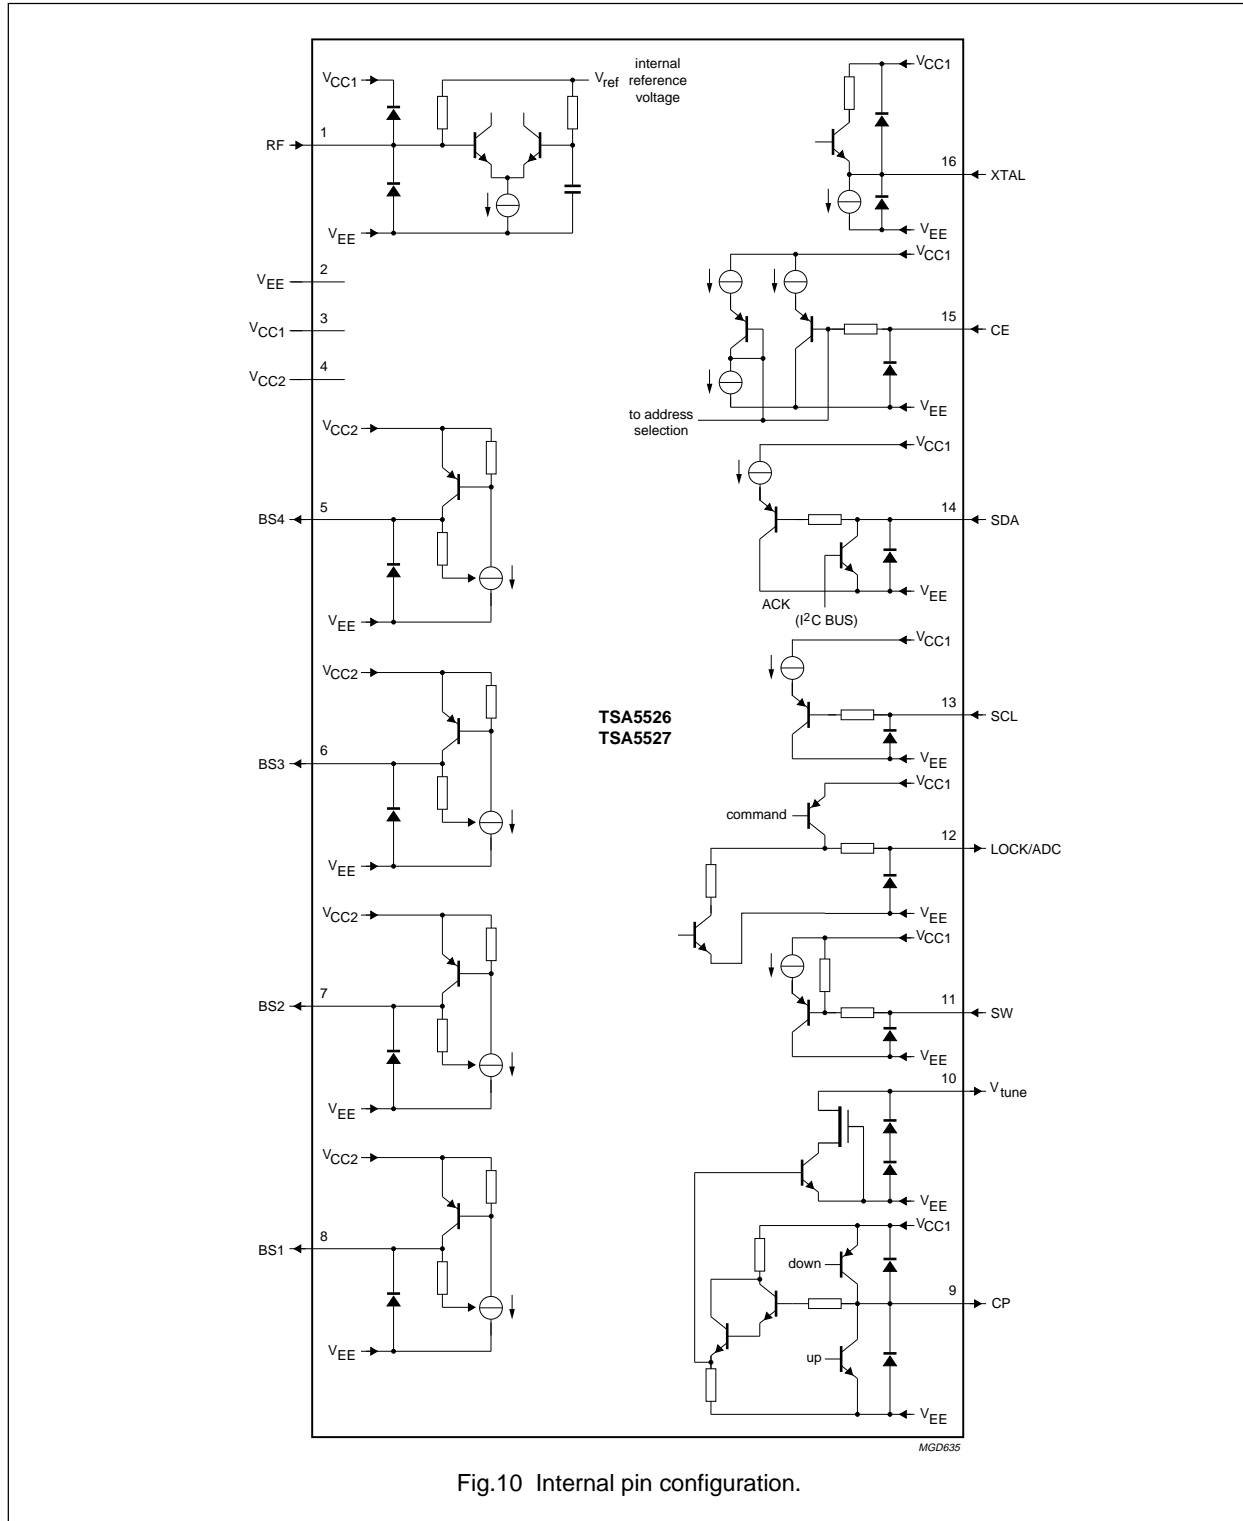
$V_{CC1}$

$V_{ref}$

internal reference voltage

1

RF

$V_{EE}$

2

$V_{EE}$

3

$V_{CC1}$

4

$V_{CC2}$

$V_{CC2}$

5

BS4

$V_{EE}$

$V_{CC2}$

6

BS3

$V_{EE}$

$V_{CC2}$

7

BS2

$V_{EE}$

$V_{CC2}$

8

BS1

$V_{EE}$

TSA5526
TSA5527

$V_{CC1}$

16

XTAL

$V_{EE}$

$V_{CC1}$

15

CE

to address selection

$V_{EE}$

$V_{CC1}$

14

SDA

ACK

($I^2C$ BUS)

$V_{EE}$

$V_{CC1}$

13

SCL

$V_{EE}$

$V_{CC1}$

command

12

LOCK/ADC

$V_{EE}$

$V_{CC1}$

11

SW

$V_{EE}$

10

$V_{tune}$

$V_{EE}$

$V_{CC1}$

down

9

CP

up

$V_{EE}$

MGD635

Fig.10 Internal pin configuration.